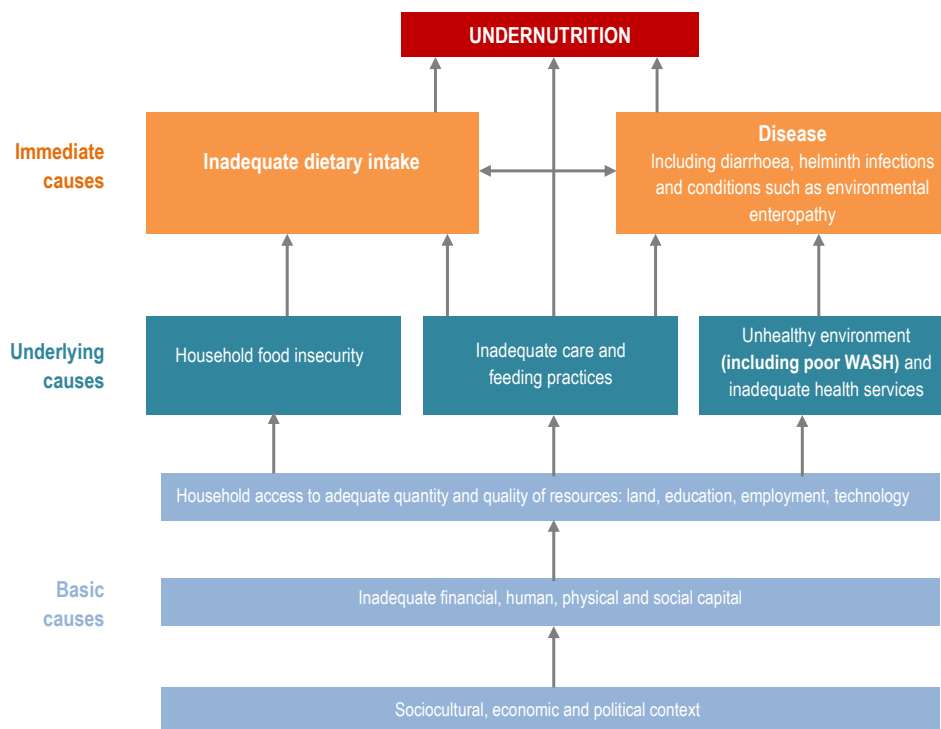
UNDERNUTRITION

Immediate causes

Inadequate dietary intake

Disease
Including diarrhoea, helminth infections and conditions such as environmental enteropathy

Underlying causes

Household food insecurity

Inadequate care and feeding practices

Unhealthy environment (including poor WASH) and inadequate health services

Household access to adequate quantity and quality of resources: land, education, employment, technology

Basic causes

Inadequate financial, human, physical and social capital

Sociocultural, economic and political context